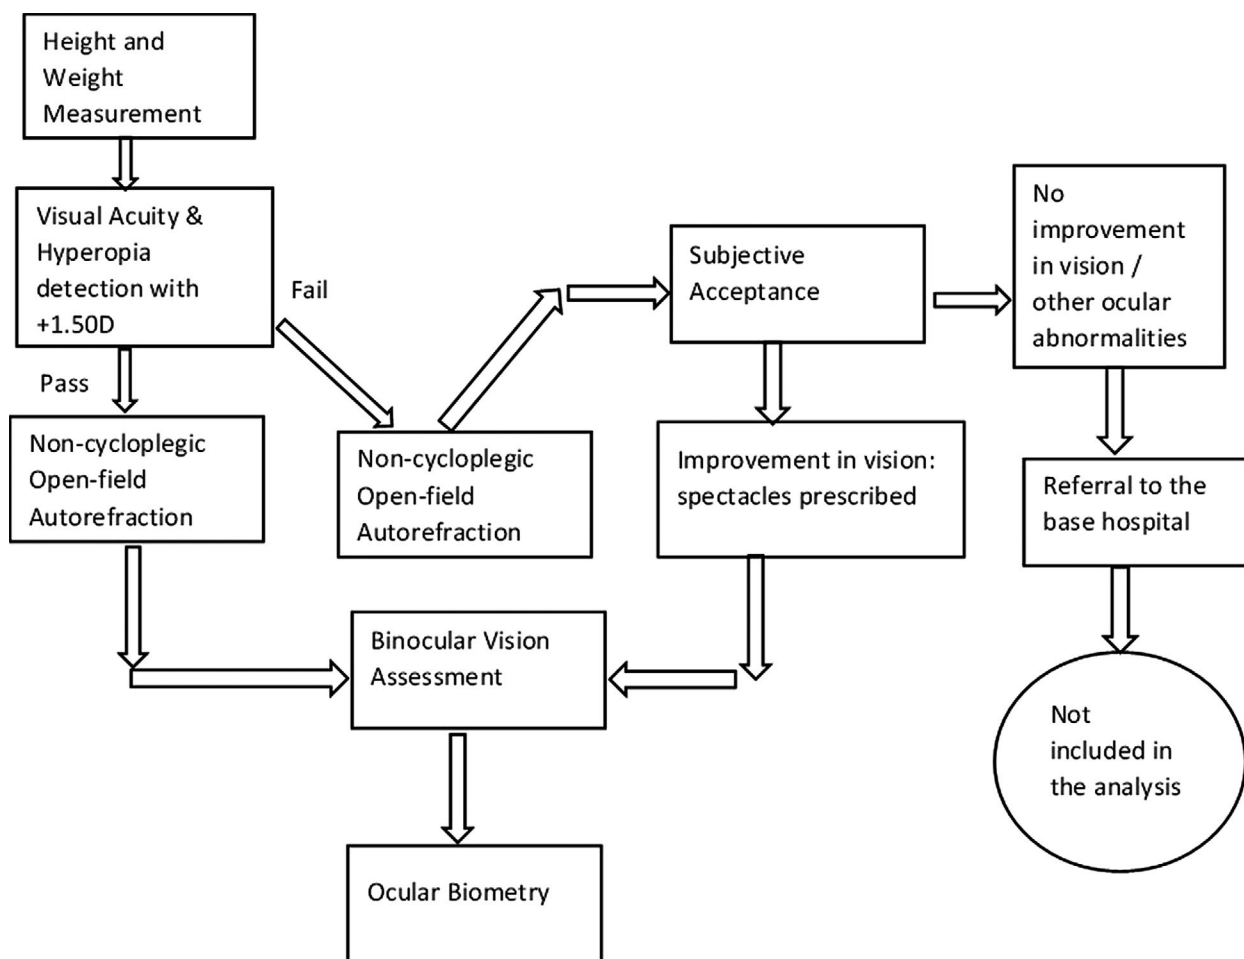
Height and Weight Measurement

Visual Acuity & Hyperopia detection with +1.50D

Fail

Pass

Non-cycloplegic Open-field Autorefraction

Non-cycloplegic Open-field Autorefraction

Subjective Acceptance

No improvement in vision / other ocular abnormalities

Improvement in vision: spectacles prescribed

Referral to the base hospital

Binocular Vision Assessment

Not included in the analysis

Ocular Biometry